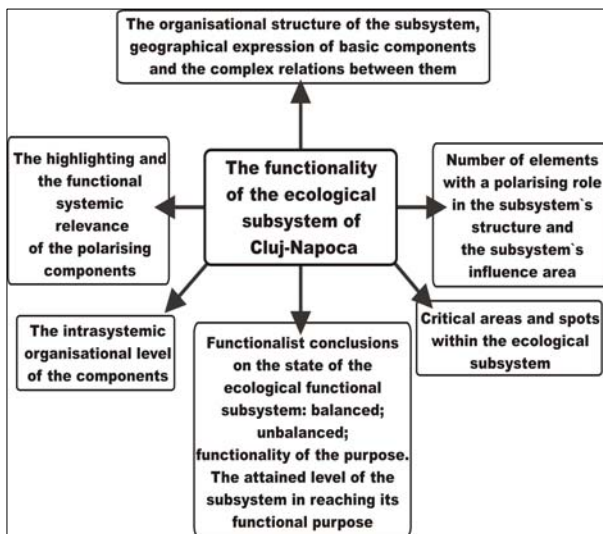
The organisational structure of the subsystem, geographical expression of basic components and the complex relations between them

The highlighting and the functional systemic relevance of the polarising components

The functionality of the ecological subsystem of Cluj-Napoca

Number of elements with a polarising role in the subsystem`s structure and the subsystem`s influence area

The intrasystemic organisational level of the components

Functionalist conclusions on the state of the ecological functional subsystem: balanced; unbalanced; functionality of the purpose. The attained level of the subsystem in reaching its functional purpose

Critical areas and spots within the ecological subsystem